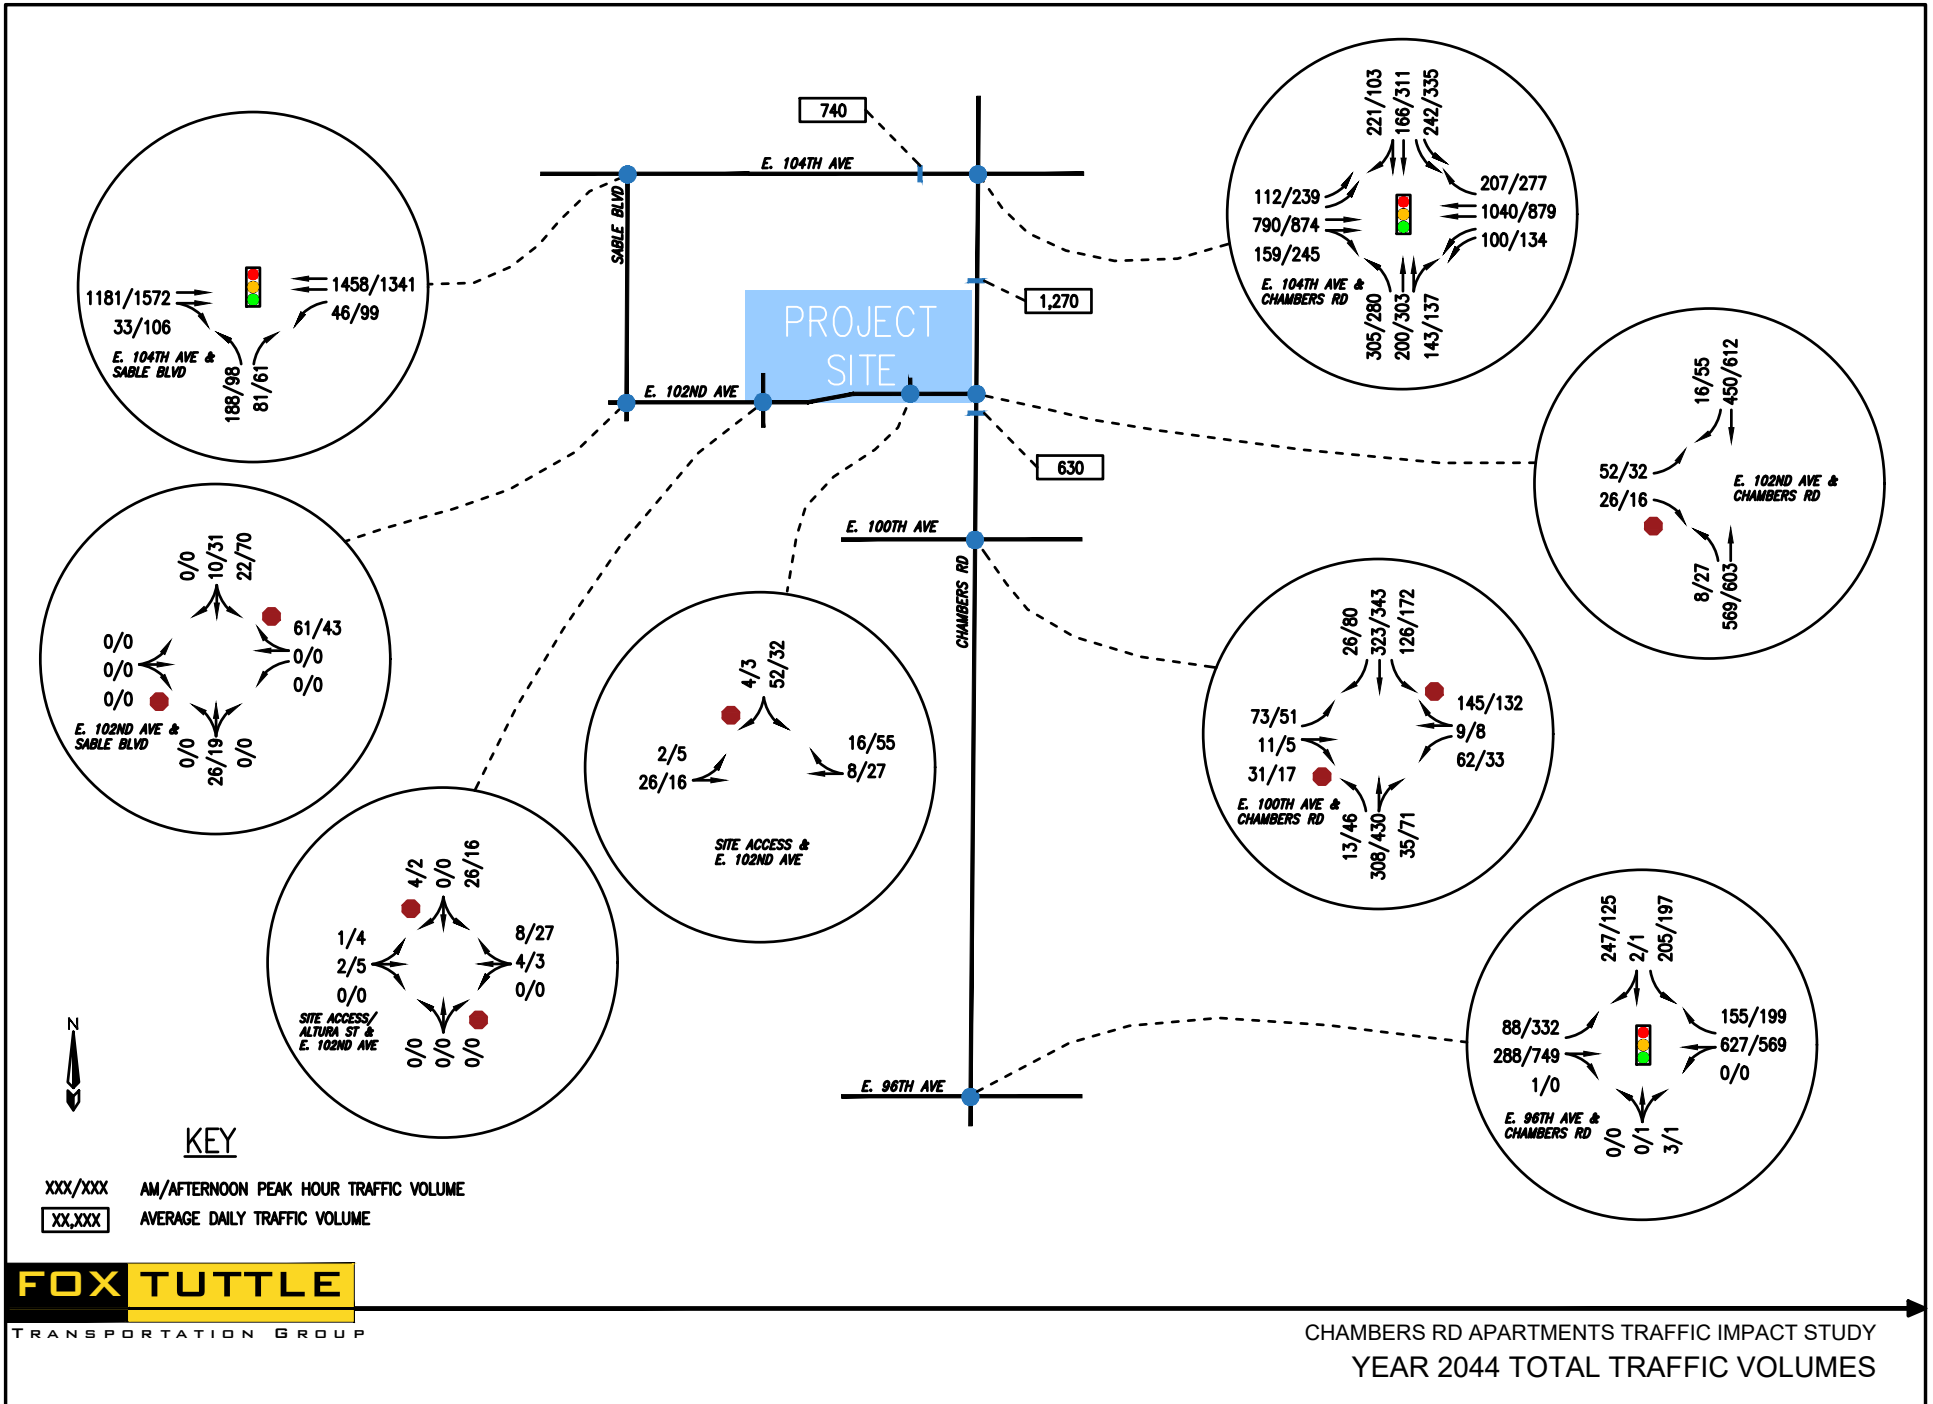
740

E. 104TH AVE

SABLE BLVD

PROJECT SITE

1,270

E. 102ND AVE

630

E. 100TH AVE

CHAMBERS RD

E. 96TH AVE

1181/1572
33/106
1458/1341
46/99
E. 104TH AVE & SABLE BLVD
188/98
81/61

221/103
166/311
242/335
112/239
790/874
159/245
207/277
1040/879
100/134
E. 104TH AVE & CHAMBERS RD
305/280
200/303
143/137

16/55
450/612
52/32
26/16
E. 102ND AVE & CHAMBERS RD
8/27
569/603

0/0
10/31
22/70
0/0
0/0
0/0
61/43
0/0
0/0
E. 102ND AVE & SABLE BLVD
0/0
26/19
0/0

4/3
52/32
2/5
26/16
16/55
8/27
SITE ACCESS & E. 102ND AVE

26/80
323/343
126/172
73/51
11/5
31/17
145/132
9/8
62/33
E. 100TH AVE & CHAMBERS RD
13/46
308/430
35/71

4/2
0/0
26/16
1/4
2/5
0/0
8/27
4/3
0/0
SITE ACCESS/ ALTURA ST & E. 102ND AVE
0/0
0/0
0/0

247/125
2/1
205/197
88/332
288/749
1/0
155/199
627/569
0/0
E. 96TH AVE & CHAMBERS RD
0/0
0/1
3/1

N

KEY
XXX/XXX AM/AFTERNOON PEAK HOUR TRAFFIC VOLUME
XX,XXX AVERAGE DAILY TRAFFIC VOLUME

FOX TUTTLE
TRANSPORTATION GROUP

CHAMBERS RD APARTMENTS TRAFFIC IMPACT STUDY
YEAR 2044 TOTAL TRAFFIC VOLUMES